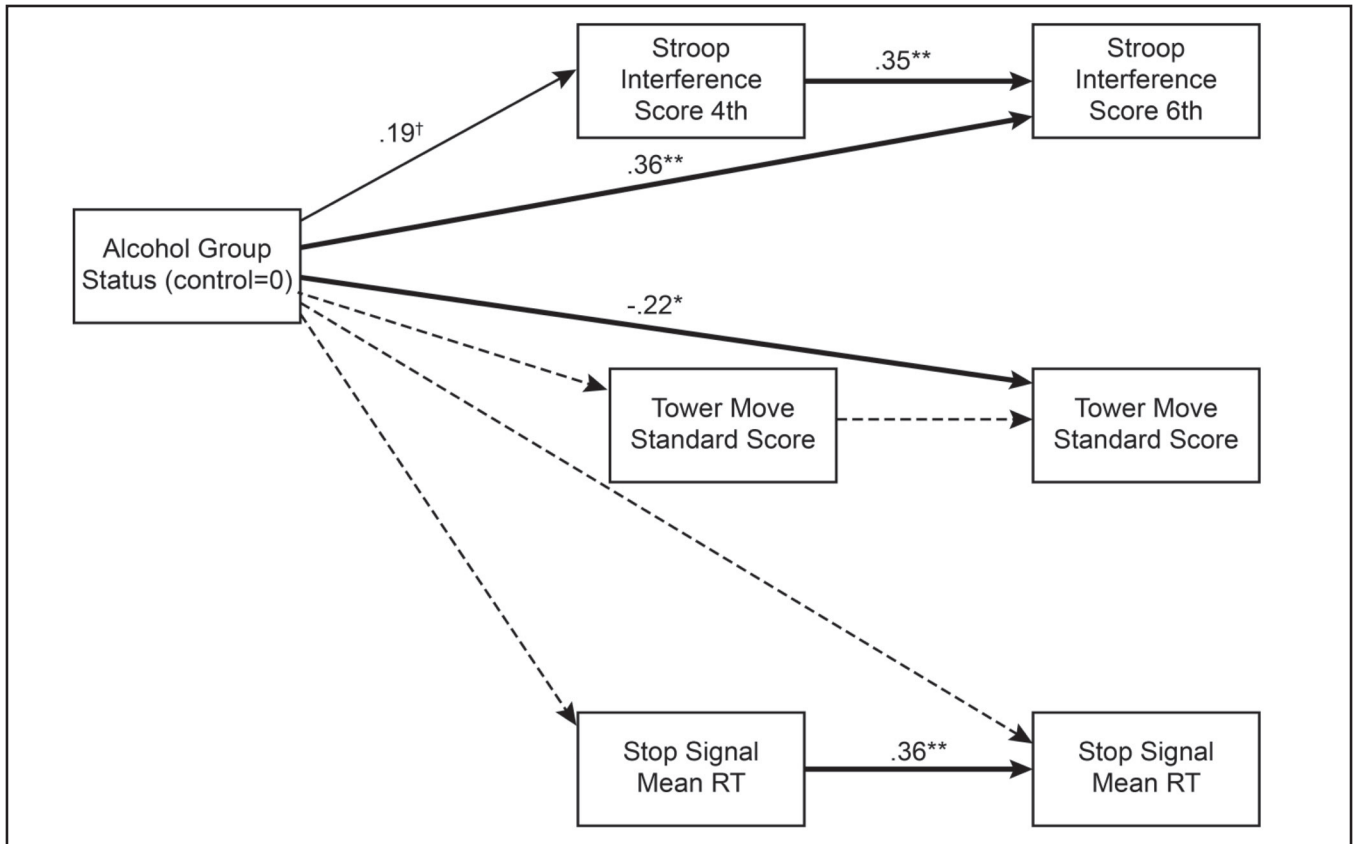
Stroop Interference Score 4th

.35**

Stroop Interference Score 6th

.19†

.36**

Alcohol Group Status (control=0)

-.22*

Tower Move Standard Score

Tower Move Standard Score

Stop Signal Mean RT

.36**

Stop Signal Mean RT